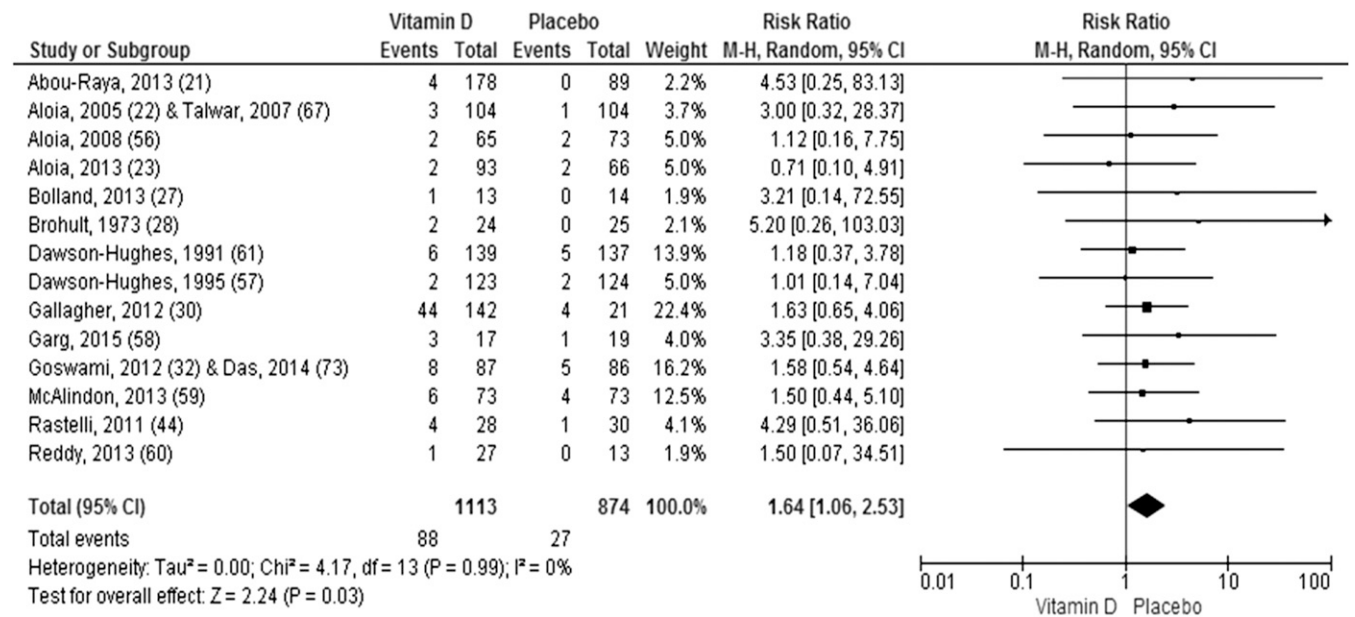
| Study or Subgroup | Vitamin D Events | Vitamin D Total | Placebo Events | Placebo Total | Weight | Risk Ratio M-H, Random, 95% CI |
|---|---|---|---|---|---|---|
| Abou-Raya, 2013 (21) | 4 | 178 | 0 | 89 | 2.2% | 4.53 [0.25, 83.13] |
| Aloia, 2005 (22) & Talwar, 2007 (67) | 3 | 104 | 1 | 104 | 3.7% | 3.00 [0.32, 28.37] |
| Aloia, 2008 (56) | 2 | 65 | 2 | 73 | 5.0% | 1.12 [0.16, 7.75] |
| Aloia, 2013 (23) | 2 | 93 | 2 | 66 | 5.0% | 0.71 [0.10, 4.91] |
| Bolland, 2013 (27) | 1 | 13 | 0 | 14 | 1.9% | 3.21 [0.14, 72.55] |
| Brohult, 1973 (28) | 2 | 24 | 0 | 25 | 2.1% | 5.20 [0.26, 103.03] |
| Dawson-Hughes, 1991 (61) | 6 | 139 | 5 | 137 | 13.9% | 1.18 [0.37, 3.78] |
| Dawson-Hughes, 1995 (57) | 2 | 123 | 2 | 124 | 5.0% | 1.01 [0.14, 7.04] |
| Gallagher, 2012 (30) | 44 | 142 | 4 | 21 | 22.4% | 1.63 [0.65, 4.06] |
| Garg, 2015 (58) | 3 | 17 | 1 | 19 | 4.0% | 3.35 [0.38, 29.26] |
| Goswami, 2012 (32) & Das, 2014 (73) | 8 | 87 | 5 | 86 | 16.2% | 1.58 [0.54, 4.64] |
| McAlindon, 2013 (59) | 6 | 73 | 4 | 73 | 12.5% | 1.50 [0.44, 5.10] |
| Rastelli, 2011 (44) | 4 | 28 | 1 | 30 | 4.1% | 4.29 [0.51, 36.06] |
| Reddy, 2013 (60) | 1 | 27 | 0 | 13 | 1.9% | 1.50 [0.07, 34.51] |
| Total (95% CI) | | 1113 | | 874 | 100.0% | 1.64 [1.06, 2.53] |
| Total events | 88 | | 27 | | | |

Heterogeneity: Tau² = 0.00; Chi² = 4.17, df = 13 (P = 0.99); I² = 0%
Test for overall effect: Z = 2.24 (P = 0.03)

Risk Ratio
M-H, Random, 95% CI
0.01 0.1 1 10 100
Vitamin D Placebo